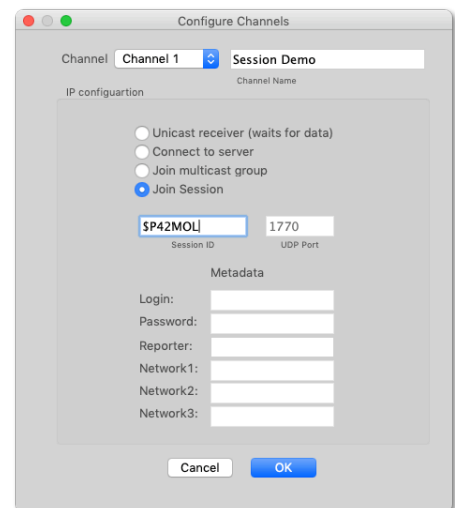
Configure Channels

Channel Channel 1

Session Demo
Channel Name

IP configuartion

Unicast receiver (waits for data)
Connect to server
Join multicast group
Join Session

$P42MOL
Session ID

1770
UDP Port

Metadata

Login:
Password:
Reporter:
Network1:
Network2:
Network3:

Cancel
OK